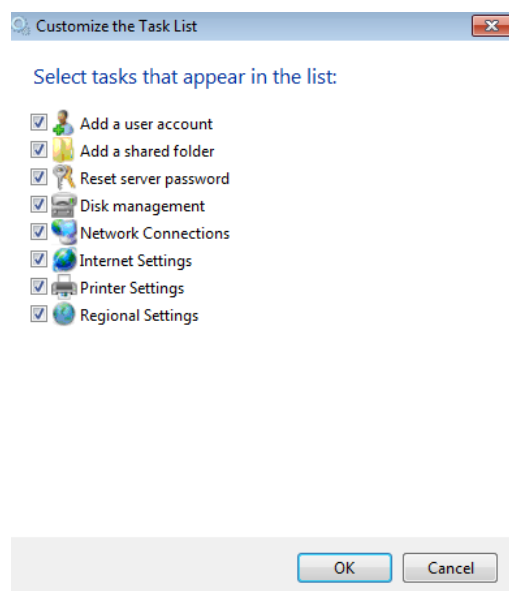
Customize the Task List

Select tasks that appear in the list:

Add a user account
Add a shared folder
Reset server password
Disk management
Network Connections
Internet Settings
Printer Settings
Regional Settings

OK
Cancel